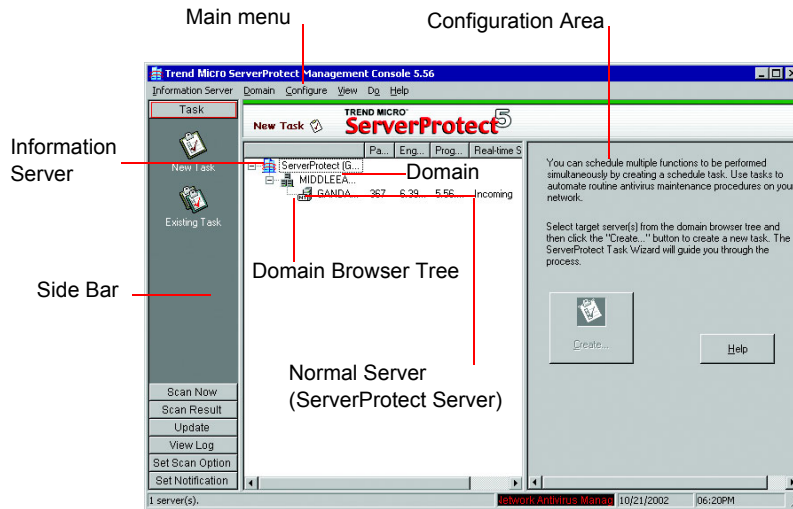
Main menu

Configuration Area

Trend Micro ServerProtect Management Console 5.56

Information Server Domain Configure View Do Help

Task

New Task

Existing Task

New Task

TREND MICRO
ServerProtect 5

| Pa... | Eng... | Prog... | Real-time S |
|---|---|---|---|

ServerProtect (G...

MIDDLEEA...

GANDA... 367 6.39... 5.56... Incoming

Information Server

Domain

Domain Browser Tree

Side Bar

Normal Server (ServerProtect Server)

You can schedule multiple functions to be performed simultaneously by creating a schedule task. Use tasks to automate routine antivirus maintenance procedures on your network.

Select target server(s) from the domain browser tree and then click the "Create..." button to create a new task. The ServerProtect Task Wizard will guide you through the process.

Create...

Help

Scan Now

Scan Result

Update

View Log

Set Scan Option

Set Notification

1 server(s).

Network Antivirus Manag

10/21/2002

06:20PM